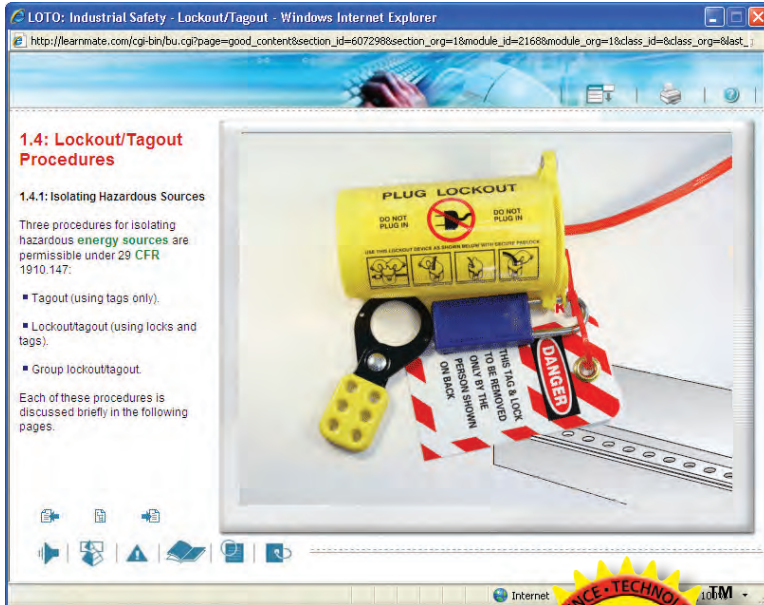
LOTO: Industrial Safety - Lockout/Tagout - Windows Internet Explorer

http://learnmate.com/cgi-bin/bu.cgi?page=good_content&section_id=607298&section_org=1&module_id=2168&module_org=1&class_id=&class_org=&last_

1.4: Lockout/Tagout Procedures

1.4.1: Isolating Hazardous Sources

Three procedures for isolating hazardous energy sources are permissible under 29 CFR 1910.147:

Tagout (using tags only).

Lockout/tagout (using locks and tags).

Group lockout/tagout.

Each of these procedures is discussed briefly in the following pages.

PLUG LOCKOUT

DO NOT PLUG IN

DO NOT PLUG IN

USE THIS LOCKOUT DEVICE AS SHOWN BELOW WITH SECURE PADLOCK

DANGER

THIS TAG & LOCK TO BE REMOVED ONLY BY THE PERSON SHOWN ON BACK

Internet

100%

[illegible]NCE·TECHNO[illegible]

TM